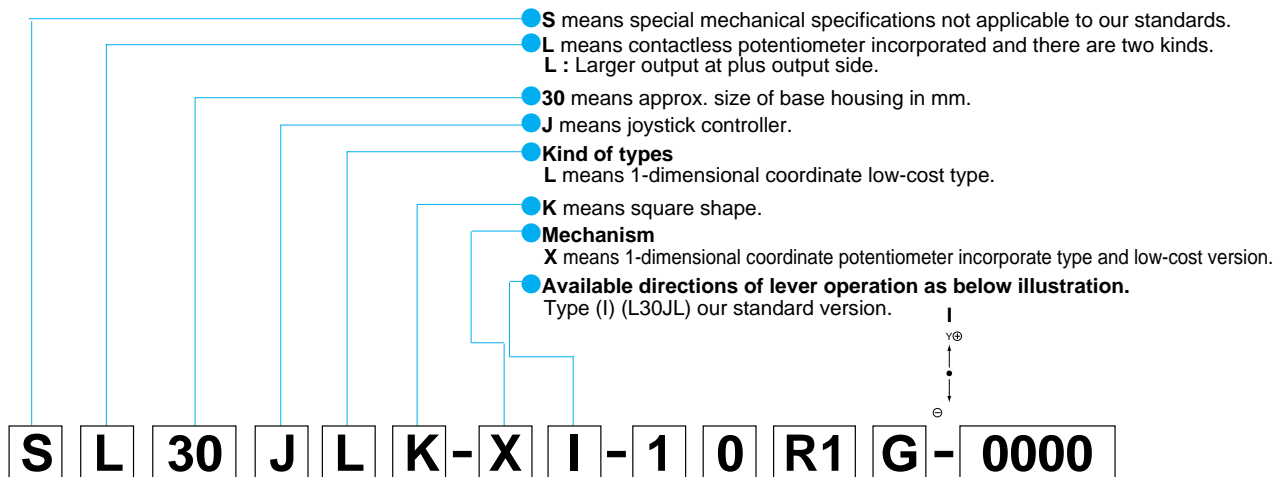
**S** means special mechanical specifications not applicable to our standards.

**L** means contactless potentiometer incorporated and there are two kinds.
**L :** Larger output at plus output side.

**30** means approx. size of base housing in mm.

**J** means joystick controller.

**Kind of types**
**L** means 1-dimensional coordinate low-cost type.

**K** means square shape.

**Mechanism**
**X** means 1-dimensional coordinate potentiometer incorporate type and low-cost version.

**Available directions of lever operation as below illustration.**
Type (I) (L30JL) our standard version.

I
Y⊕
⊖

S L 30 J L K - X I - 1 0 R1 G - 0000